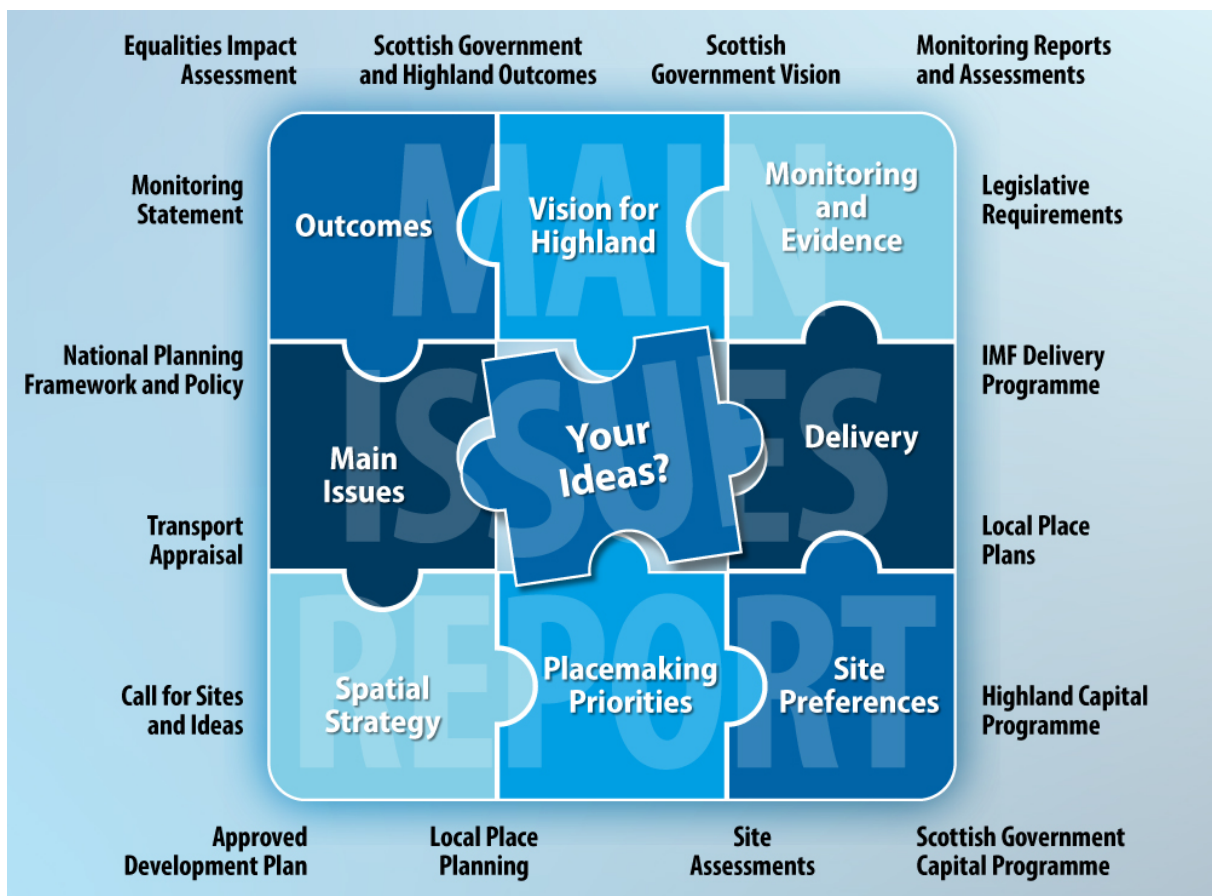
Equalities Impact Assessment

Scottish Government and Highland Outcomes

Scottish Government Vision

Monitoring Reports and Assessments

Monitoring Statement

MAIN ISSUES REPORT

Outcomes

Vision for Highland

Monitoring and Evidence

Legislative Requirements

National Planning Framework and Policy

IMF Delivery Programme

Main Issues

Your Ideas?

Delivery

Transport Appraisal

Local Place Plans

Call for Sites and Ideas

Spatial Strategy

Placemaking Priorities

Site Preferences

Highland Capital Programme

Approved Development Plan

Local Place Planning

Site Assessments

Scottish Government Capital Programme